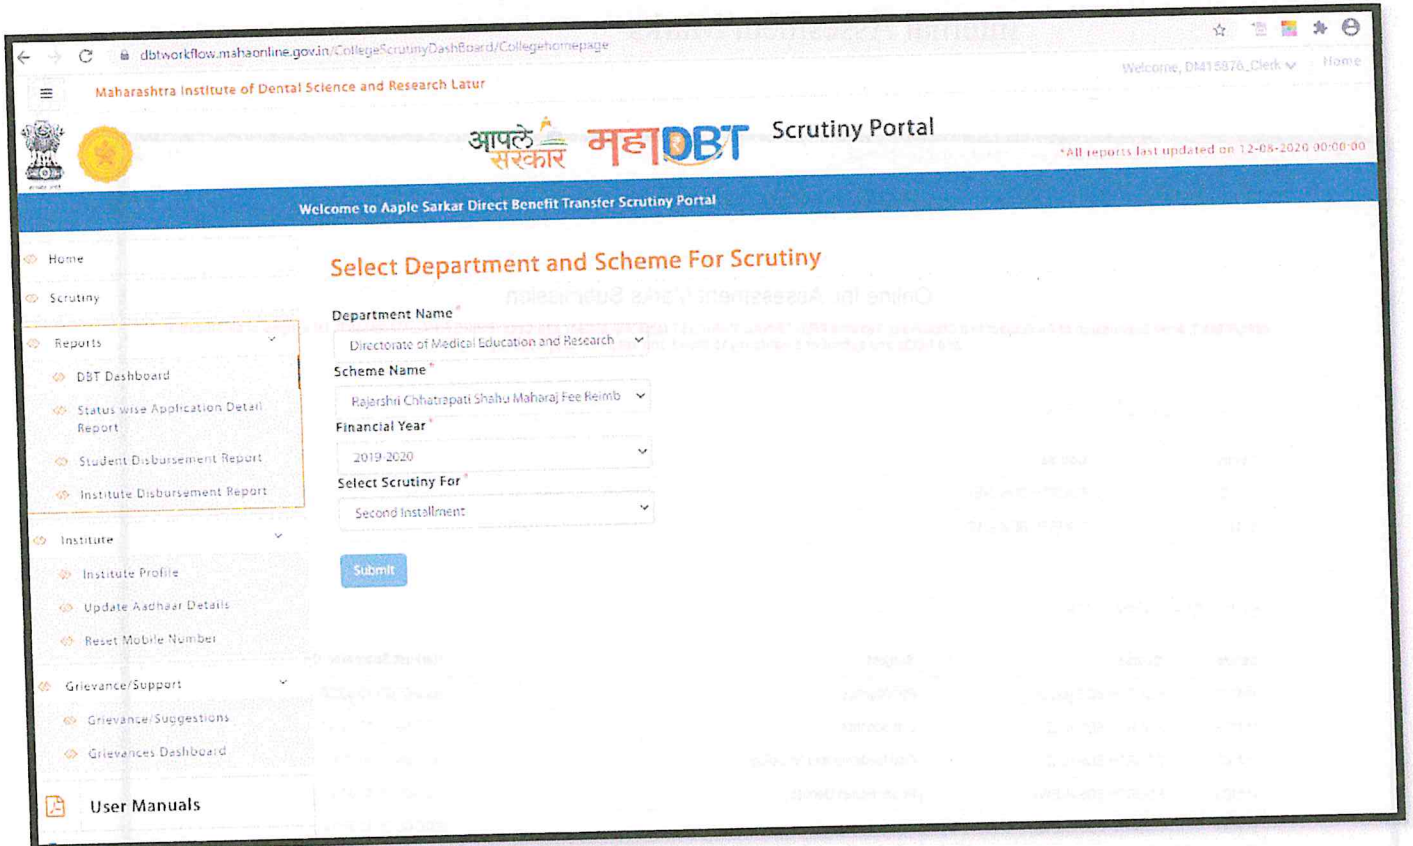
dbtworkflow.mahaonline.gov.in/CollegeScrutinyDashBoard/Collegehomepage

Welcome, DM15876_Clerk Home

Maharashtra Institute of Dental Science and Research Latur

आपले सरकार महाDBT Scrutiny Portal

*All reports last updated on 12-08-2020 00:00:00

Welcome to Aaple Sarkar Direct Benefit Transfer Scrutiny Portal

Home

Scrutiny

Reports

DBT Dashboard

Status wise Application Detail Report

Student Disbursement Report

Institute Disbursement Report

Institute

Institute Profile

Update Aadhaar Details

Reset Mobile Number

Grievance/Support

Grievance/Suggestions

Grievances Dashboard

User Manuals

Select Department and Scheme For Scrutiny

Department Name *

Directorate of Medical Education and Research

Scheme Name *

Rajarshri Chhatrapati Shahu Maharaj Fee Reimb

Financial Year *

2019-2020

Select Scrutiny For *

Second Installment

Submit